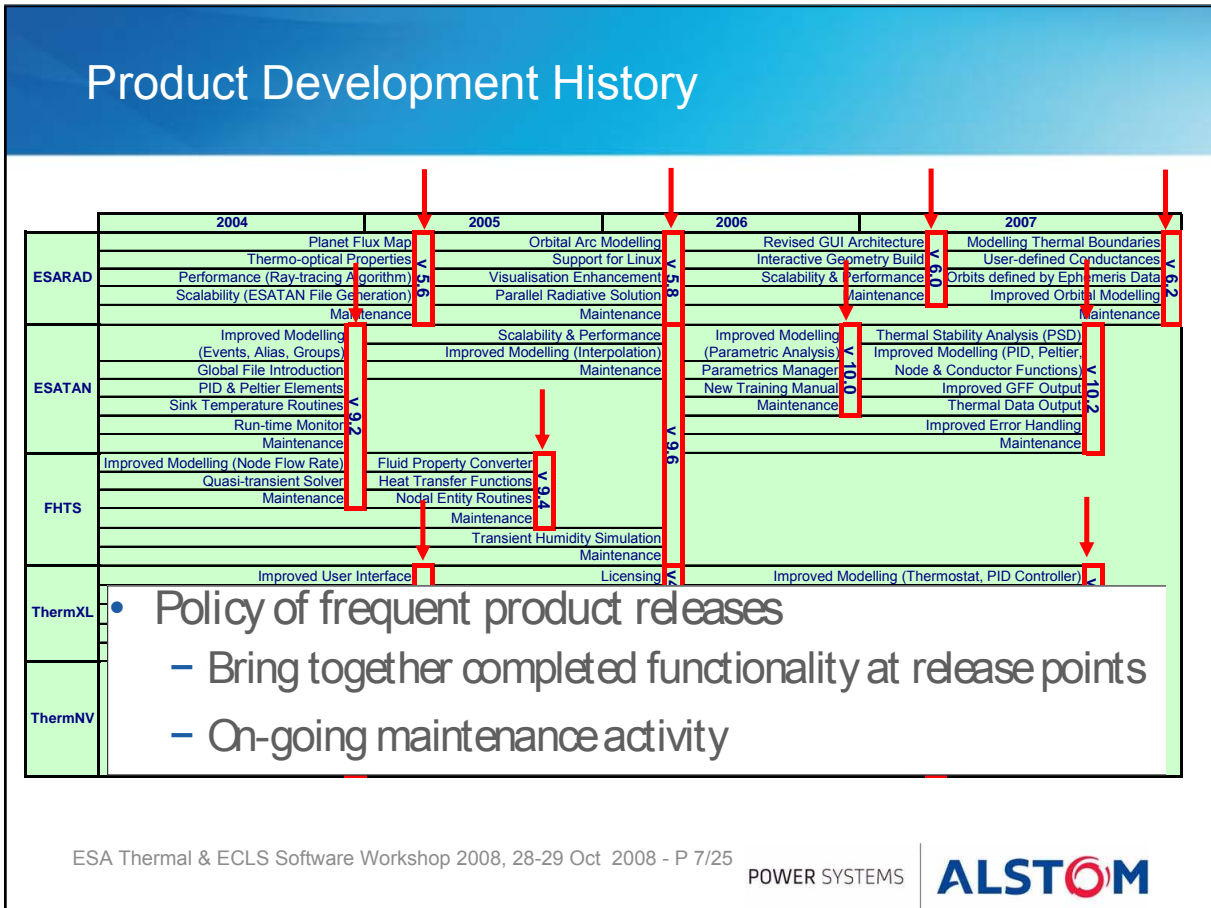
Product Development History

| | 2004 | 2005 | 2006 | 2007 |
|---|---|---|---|---|
| ESARAD | Planet Flux Map<br>Thermo-optical Properties<br>Performance (Ray-tracing Algorithm)<br>Scalability (ESATAN File Generation)<br>Maintenance<br>v 5.6 | Orbital Arc Modelling<br>Support for Linux<br>Visualisation Enhancement<br>Parallel Radiative Solution<br>Maintenance<br>v 5.8 | Revised GUI Architecture<br>Interactive Geometry Build<br>Scalability & Performance<br>Maintenance<br>v 6.0 | Modelling Thermal Boundaries<br>User-defined Conductances<br>Orbits defined by Ephemeris Data<br>Improved Orbital Modelling<br>Maintenance<br>v 6.2 |
| ESATAN | Improved Modelling (Events, Alias, Groups)<br>Global File Introduction<br>PID & Peltier Elements<br>Sink Temperature Routines<br>Run-time Monitor<br>Maintenance<br>v 9.2 | Scalability & Performance<br>Improved Modelling (Interpolation)<br>Maintenance<br>v 9.6 | Improved Modelling (Parametric Analysis)<br>Parametrics Manager<br>New Training Manual<br>Maintenance<br>v 10.0 | Thermal Stability Analysis (PSD)<br>Improved Modelling (PID, Peltier, Node & Conductor Functions)<br>Improved GFF Output<br>Thermal Data Output<br>Improved Error Handling<br>Maintenance<br>v 10.2 |
| FHTS | Improved Modelling (Node Flow Rate)<br>Quasi-transient Solver<br>Maintenance | Fluid Property Converter<br>Heat Transfer Functions<br>Nodal Entity Routines<br>Maintenance<br>v 9.4<br>Transient Humidity Simulation<br>Maintenance | | |
| ThermXL | Improved User Interface | Licensing | Improved Modelling (Thermostat, PID Controller) | |
| ThermNV | | | | |

• Policy of frequent product releases
– Bring together completed functionality at release points
– On-going maintenance activity

ESA Thermal & ECLS Software Workshop 2008, 28-29 Oct 2008 - P 7/25
POWER SYSTEMS ALSTOM